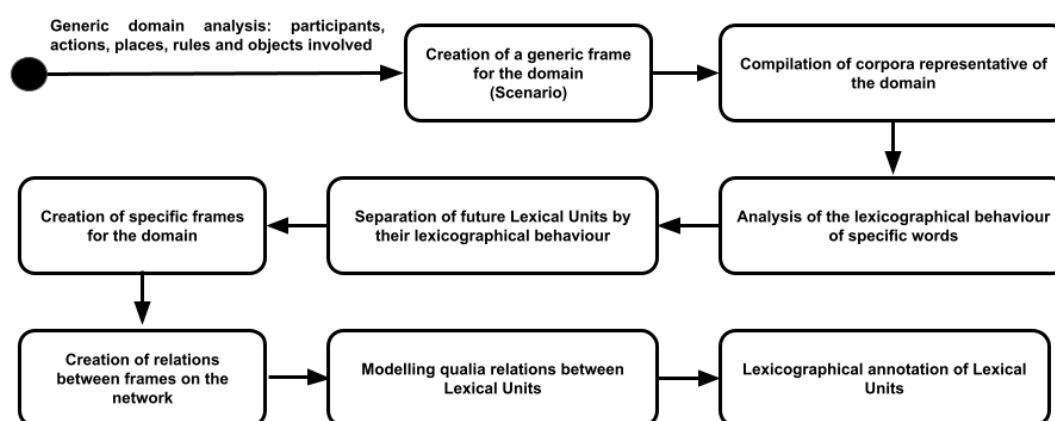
Generic domain analysis: participants, actions, places, rules and objects involved

Creation of a generic frame for the domain (Scenario)

Compilation of corpora representative of the domain

Analysis of the lexicographical behaviour of specific words

Separation of future Lexical Units by their lexicographical behaviour

Creation of specific frames for the domain

Creation of relations between frames on the network

Modelling qualia relations between Lexical Units

Lexicographical annotation of Lexical Units